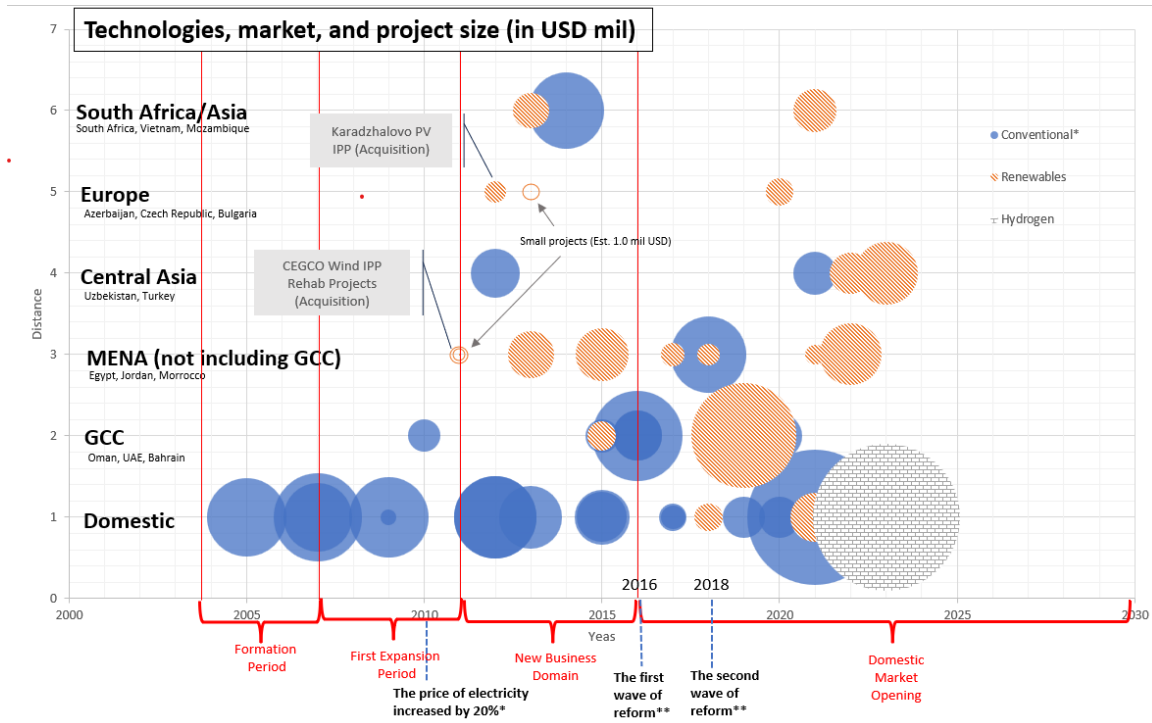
Technologies, market, and project size (in USD mil)

7
6
5
4
3
2
1
0

Distance

South Africa/Asia
South Africa, Vietnam, Mozambique

Karadzhalovo PV IPP (Acquisition)

Europe
Azerbaijan, Czech Republic, Bulgaria

Small projects (Est. 1.0 mil USD)

Central Asia
Uzbekistan, Turkey

CEGCO Wind IPP Rehab Projects (Acquisition)

MENA (not including GCC)
Egypt, Jordan, Morrocco

GCC
Oman, UAE, Bahrain

Domestic

Conventional*
Renewables
Hydrogen

2016
2018

2000
2005
2010
2015
2020
2025
2030
Yeas

Formation Period

First Expansion Period

The price of electricity increased by 20%*

New Business Domain

The first wave of reform**

The second wave of reform**

Domestic Market Opening